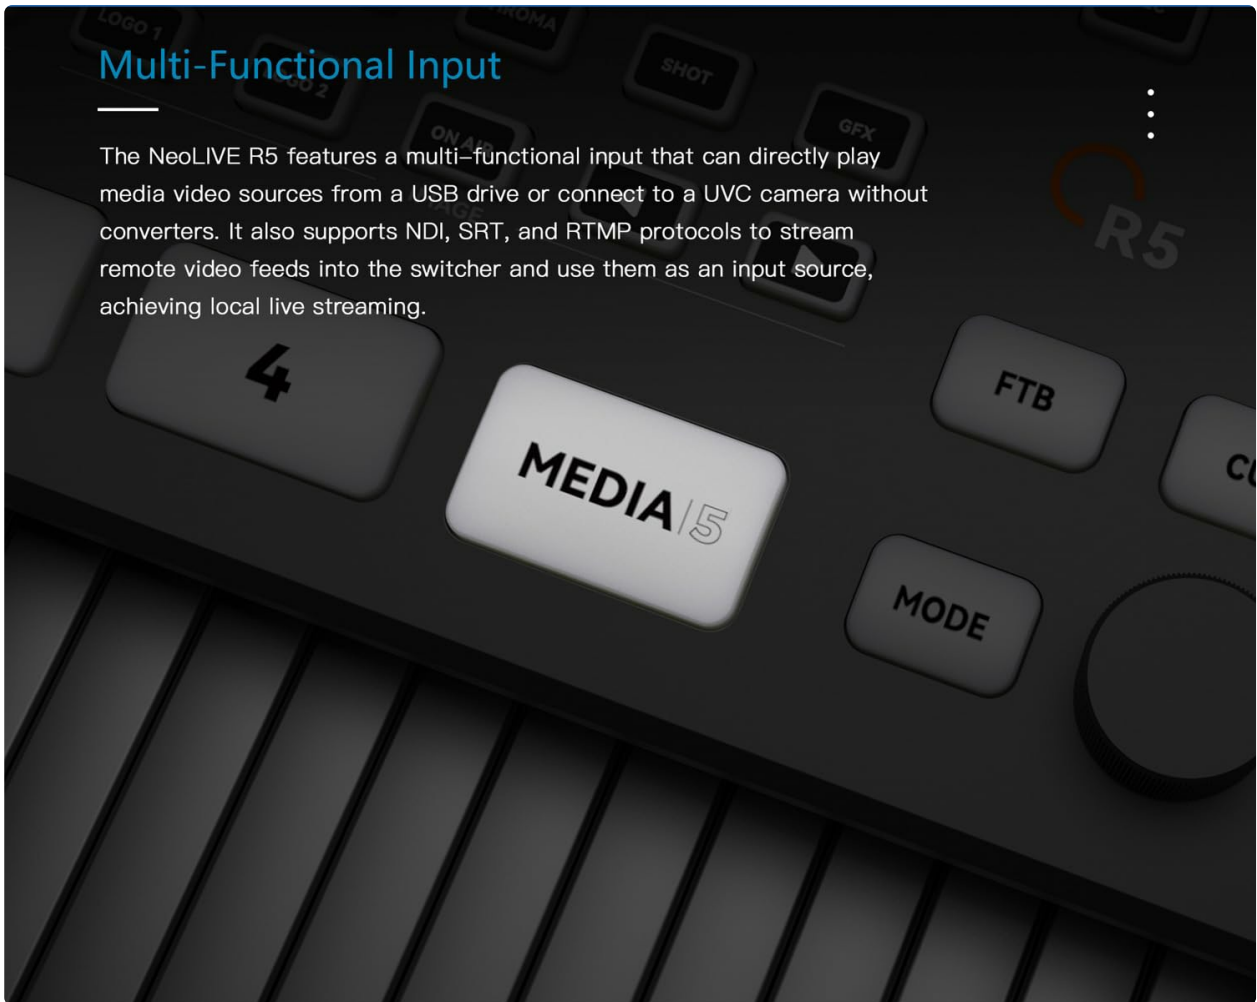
Multi-Functional Input

The NeoLIVE R5 features a multi–functional input that can directly play media video sources from a USB drive or connect to a UVC camera without converters. It also supports NDI, SRT, and RTMP protocols to stream remote video feeds into the switcher and use them as an input source, achieving local live streaming.

LOGO 1
LOGO 2
CHROMA
SHOT
ON AIR
GFX
R5
4
MEDIA 5
FTB
CU
MODE